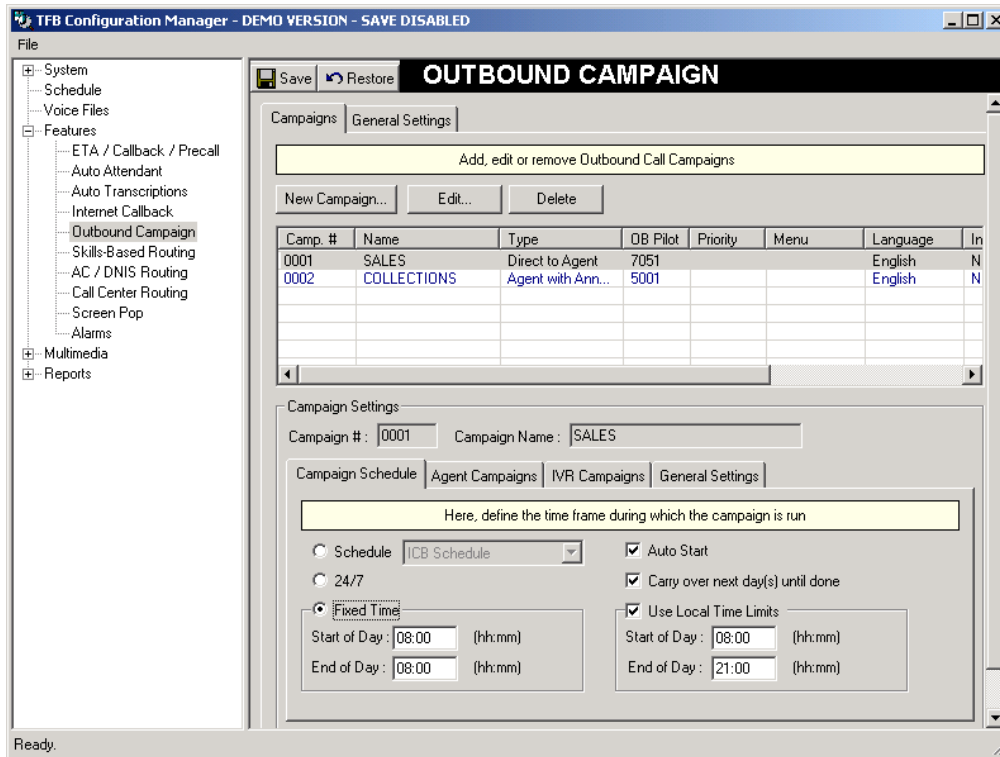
TFB Configuration Manager - DEMO VERSION - SAVE DISABLED

File

System
Schedule
Voice Files
Features
ETA / Callback / Precall
Auto Attendant
Auto Transcriptions
Internet Callback
Outbound Campaign
Skills-Based Routing
AC / DNIS Routing
Call Center Routing
Screen Pop
Alarms
Multimedia
Reports

Save Restore OUTBOUND CAMPAIGN

Campaigns General Settings

Add, edit or remove Outbound Call Campaigns

New Campaign... Edit... Delete

| Camp. # | Name | Type | OB Pilot | Priority | Menu | Language | In |
|---|---|---|---|---|---|---|---|
| 0001 | SALES | Direct to Agent | 7051 | | | English | N |
| 0002 | COLLECTIONS | Agent with Ann... | 5001 | | | English | N |

Campaign Settings

Campaign # : 0001 Campaign Name : SALES

Campaign Schedule Agent Campaigns IVR Campaigns General Settings

Here, define the time frame during which the campaign is run

Schedule ICB Schedule

24/7

Fixed Time

Start of Day : 08:00 (hh:mm)

End of Day : 08:00 (hh:mm)

Auto Start

Carry over next day(s) until done

Use Local Time Limits

Start of Day : 08:00 (hh:mm)

End of Day : 21:00 (hh:mm)

Ready.